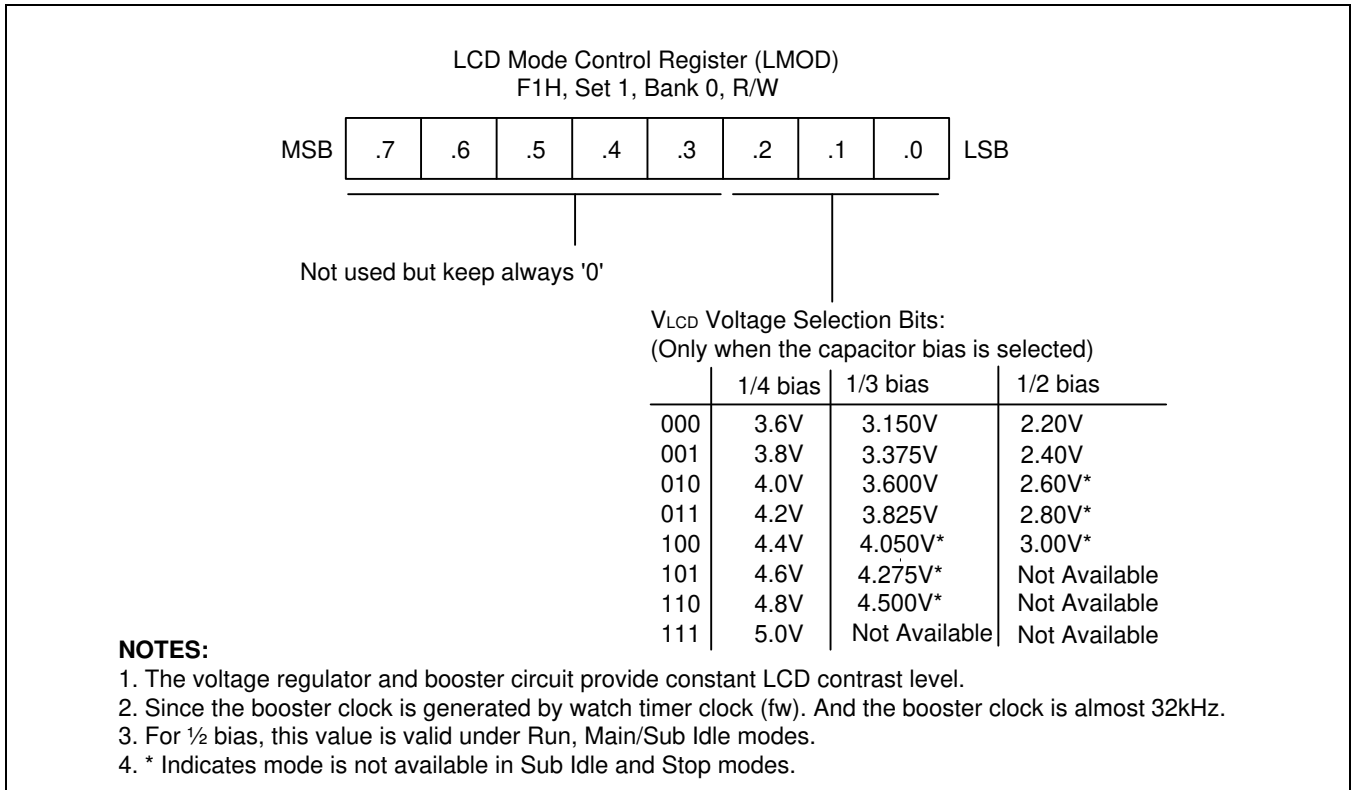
LCD Mode Control Register (LMOD)
F1H, Set 1, Bank 0, R/W

| MSB | .7 | .6 | .5 | .4 | .3 | .2 | .1 | .0 | LSB |
|---|---|---|---|---|---|---|---|---|---|

Not used but keep always '0'

V$_{LCD}$ Voltage Selection Bits:
(Only when the capacitor bias is selected)

| | 1/4 bias | 1/3 bias | 1/2 bias |
|---|---|---|---|
| 000 | 3.6V | 3.150V | 2.20V |
| 001 | 3.8V | 3.375V | 2.40V |
| 010 | 4.0V | 3.600V | 2.60V* |
| 011 | 4.2V | 3.825V | 2.80V* |
| 100 | 4.4V | 4.050V* | 3.00V* |
| 101 | 4.6V | 4.275V* | Not Available |
| 110 | 4.8V | 4.500V* | Not Available |
| 111 | 5.0V | Not Available | Not Available |

NOTES:
1. The voltage regulator and booster circuit provide constant LCD contrast level.
2. Since the booster clock is generated by watch timer clock (fw). And the booster clock is almost 32kHz.
3. For ½ bias, this value is valid under Run, Main/Sub Idle modes.
4. * Indicates mode is not available in Sub Idle and Stop modes.